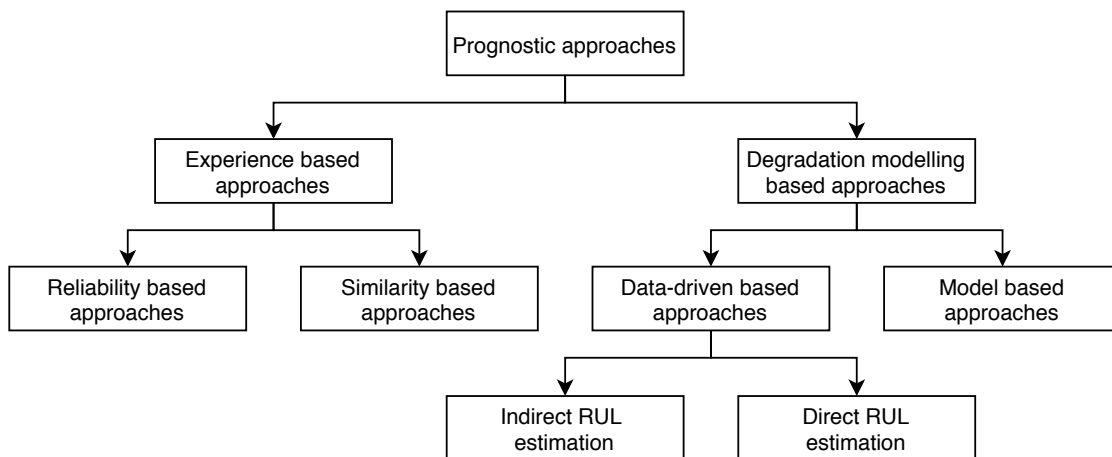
Prognostic approaches

Experience based approaches

Degradation modelling based approaches

Reliability based approaches

Similarity based approaches

Data-driven based approaches

Model based approaches

Indirect RUL estimation

Direct RUL estimation